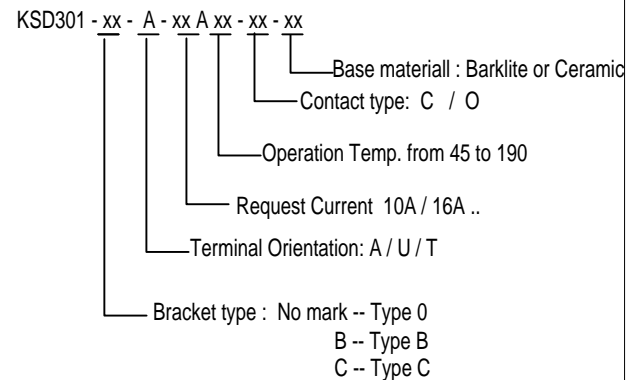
KSD301 - xx - A - xx A xx - xx - xx

Base materiall : Barklite or Ceramic

Contact type: C / O

Operation Temp. from 45 to 190

Request Current 10A / 16A ..

Terminal Orientation: A / U / T

Bracket type : No mark -- Type 0
B -- Type B
C -- Type C